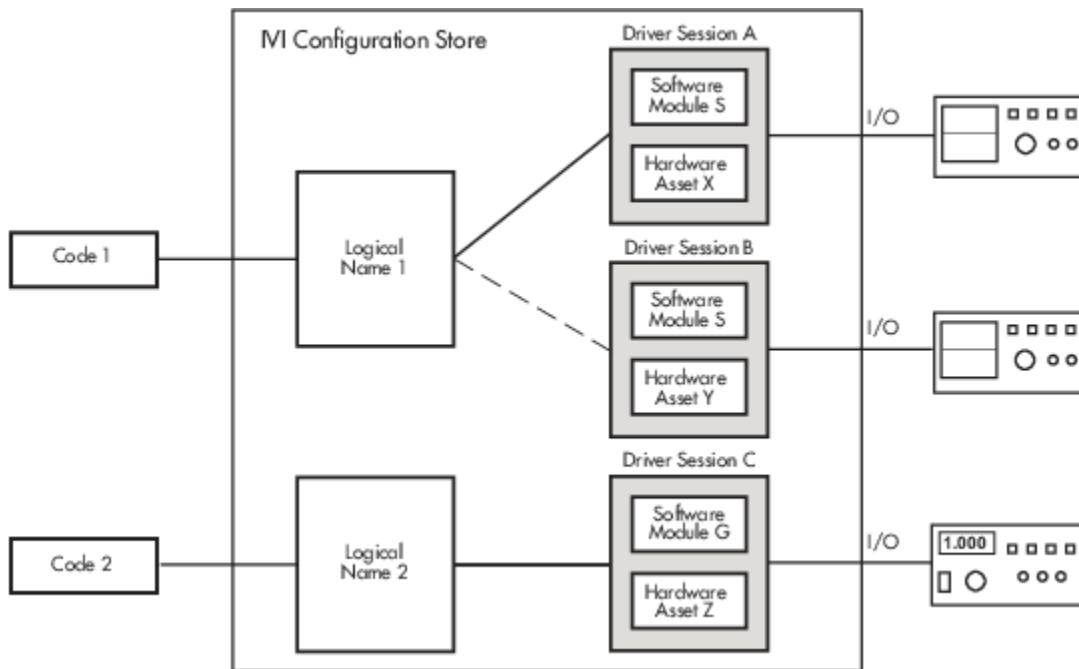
IVI Configuration Store

Driver Session A

Software Module S

Hardware Asset X

I/O

Code 1

Logical Name 1

Driver Session B

Software Module S

Hardware Asset Y

I/O

Driver Session C

Software Module G

Hardware Asset Z

I/O

1.000

Code 2

Logical Name 2